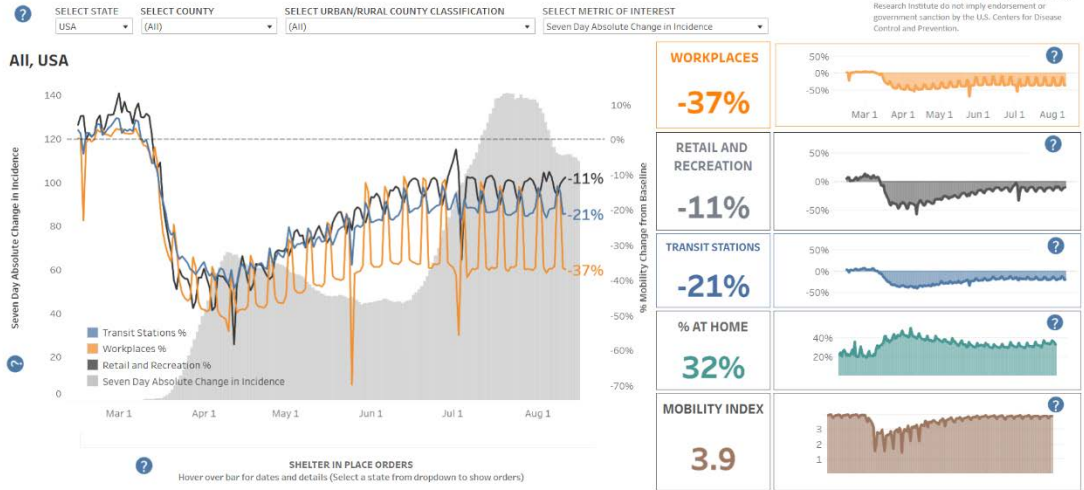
SELECT STATE
USA
SELECT COUNTY
(All)
SELECT URBAN/RURAL COUNTY CLASSIFICATION
(All)
SELECT METRIC OF INTEREST
Seven Day Absolute Change in Incidence

Research Institute do not imply endorsement or government sanction by the U.S. Centers for Disease Control and Prevention.

All, USA

Seven Day Absolute Change in Incidence
140
120
100
80
60
40
20
0

% Mobility Change from Baseline
10%
0%
-10%
-20%
-30%
-40%
-50%
-60%
-70%

-11%
-21%
-37%

Transit Stations %
Workplaces %
Retail and Recreation %
Seven Day Absolute Change in Incidence

Mar 1
Apr 1
May 1
Jun 1
Jul 1
Aug 1

SHELTER IN PLACE ORDERS
Hover over bar for dates and details (Select a state from dropdown to show orders)

WORKPLACES
-37%
50%
0%
-50%
Mar 1
Apr 1
May 1
Jun 1
Jul 1
Aug 1

RETAIL AND RECREATION
-11%
50%
0%
-50%

TRANSIT STATIONS
-21%
50%
0%
-50%

% AT HOME
32%
40%
20%

MOBILITY INDEX
3.9
3
2
1